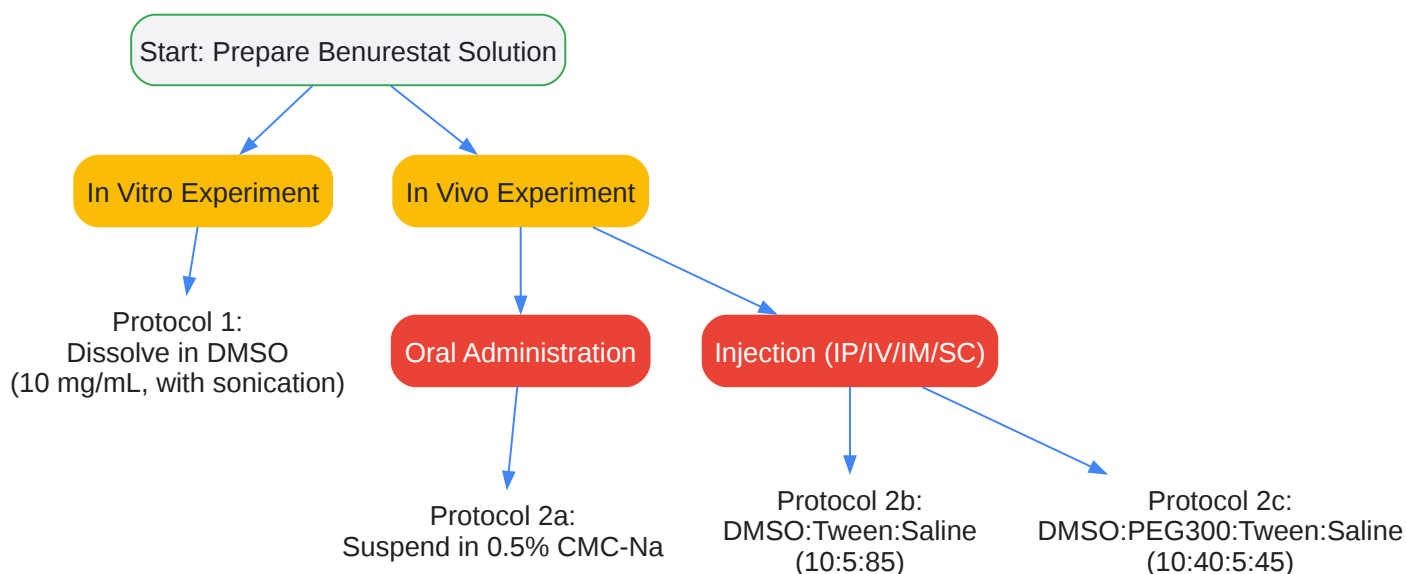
Start: Prepare Benurestat Solution

In Vitro Experiment

In Vivo Experiment

Protocol 1:
Dissolve in DMSO
(10 mg/mL, with sonication)

Oral Administration

Injection (IP/IV/IM/SC)

Protocol 2a:
Suspend in 0.5% CMC-Na

Protocol 2b:
DMSO:Tween:Saline
(10:5:85)

Protocol 2c:
DMSO:PEG300:Tween:Saline
(10:40:5:45)